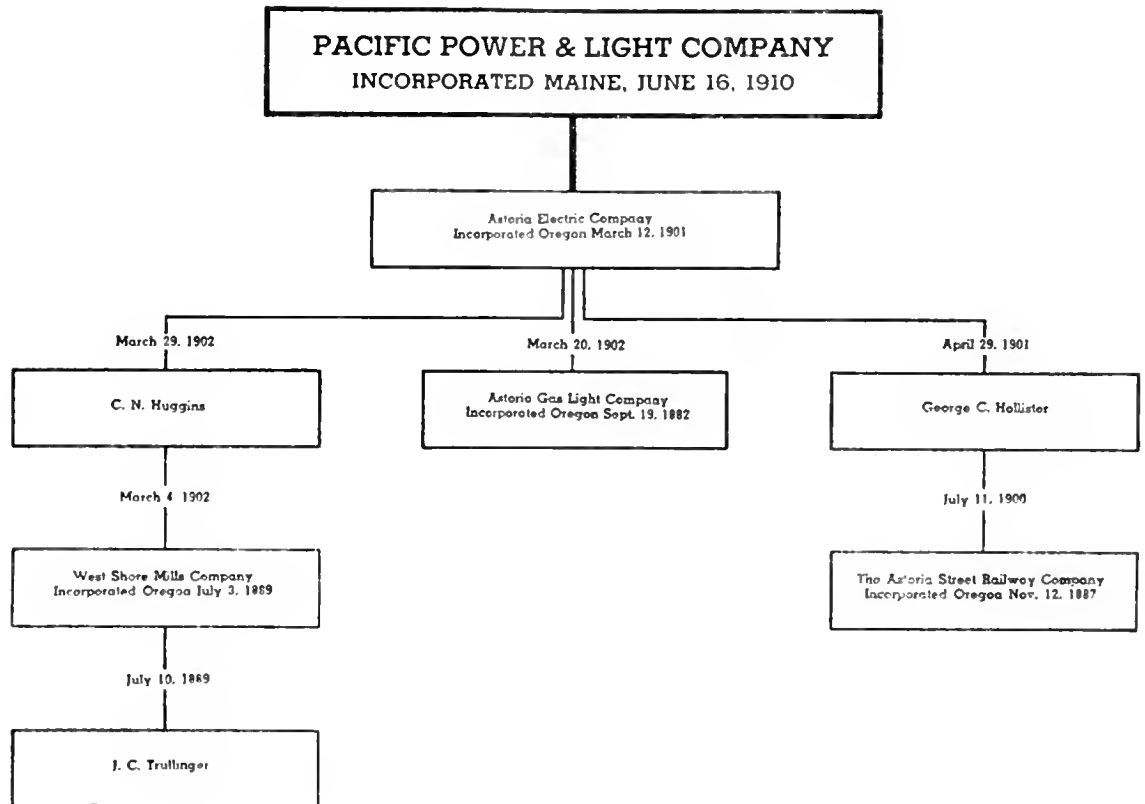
PACIFIC POWER & LIGHT COMPANY
INCORPORATED MAINE, JUNE 16, 1910

Astoria Electric Company
Incorporated Oregon March 12, 1901

March 29, 1902

C. N. Huggins

March 4, 1902

West Shore Mills Company
Incorporated Oregon July 3, 1889

July 10, 1889

J. C. Trullinger

March 20, 1902

Astoria Gas Light Company
Incorporated Oregon Sept. 19, 1882

April 29, 1901

George C. Hollister

July 11, 1900

The Astoria Street Railway Company
Incorporated Oregon Nov. 12, 1887